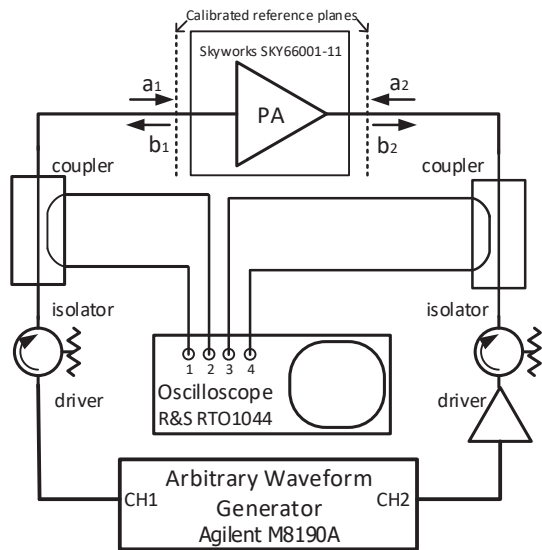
Calibrated reference planes

Skyworks SKY66001-11

$a_1$

$b_1$

PA

$a_2$

$b_2$

coupler

coupler

isolator

isolator

1 2 3 4

Oscilloscope
R&S RTO1044

driver

driver

Arbitrary Waveform Generator
Agilent M8190A

CH1

CH2